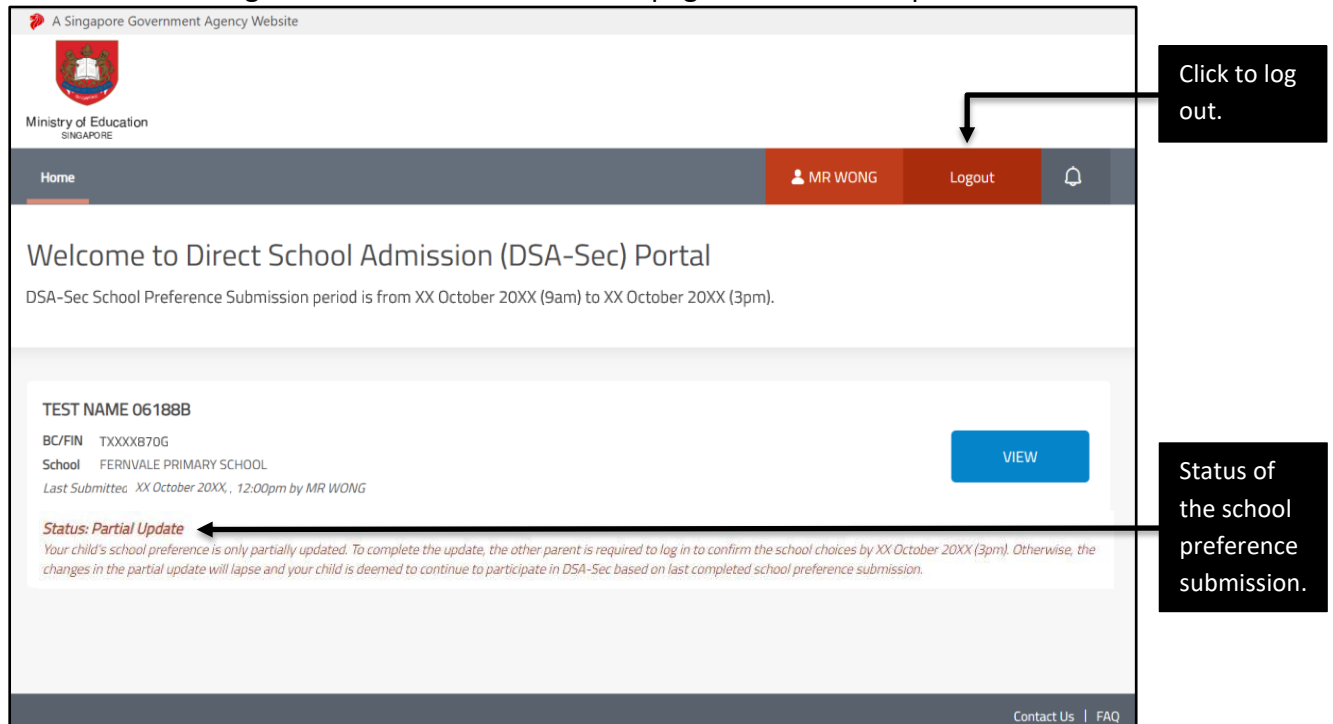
A Singapore Government Agency Website

Ministry of Education
SINGAPORE

Click to log out.

Home

MR WONG

Logout

Welcome to Direct School Admission (DSA-Sec) Portal

DSA-Sec School Preference Submission period is from XX October 20XX (9am) to XX October 20XX (3pm).

TEST NAME 06188B

BC/FIN TXXXX870G

School FERNVALE PRIMARY SCHOOL

Last Submittec XX October 20XX, , 12:00pm by MR WONG

VIEW

Status of the school preference submission.

Status: Partial Update

Your child's school preference is only partially updated. To complete the update, the other parent is required to log in to confirm the school choices by XX October 20XX (3pm). Otherwise, the changes in the partial update will lapse and your child is deemed to continue to participate in DSA-Sec based on last completed school preference submission.

Contact Us | FAQ